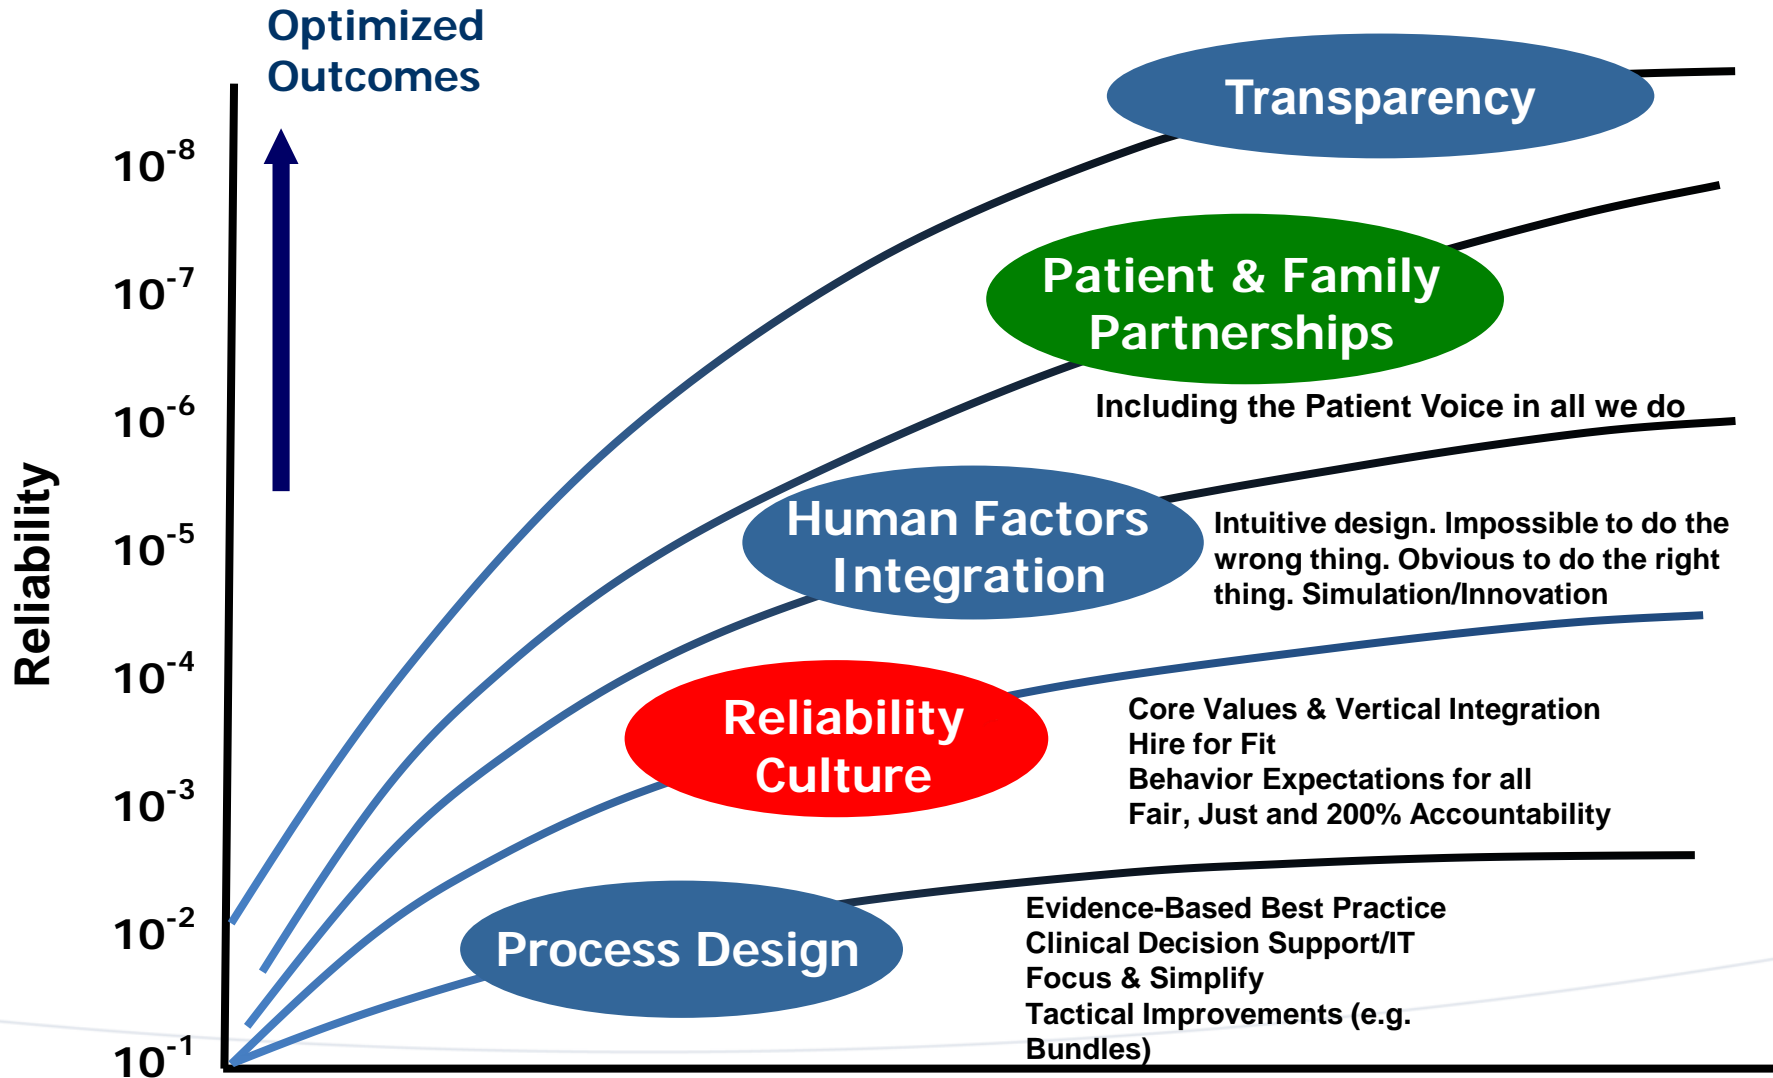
Optimized Outcomes

Reliability

$10^{-8}$

$10^{-7}$

$10^{-6}$

$10^{-5}$

$10^{-4}$

$10^{-3}$

$10^{-2}$

$10^{-1}$

Transparency

Patient & Family Partnerships

Including the Patient Voice in all we do

Human Factors Integration

Intuitive design. Impossible to do the wrong thing. Obvious to do the right thing. Simulation/Innovation

Reliability Culture

Core Values & Vertical Integration
Hire for Fit
Behavior Expectations for all
Fair, Just and 200% Accountability

Process Design

Evidence-Based Best Practice
Clinical Decision Support/IT
Focus & Simplify
Tactical Improvements (e.g. Bundles)